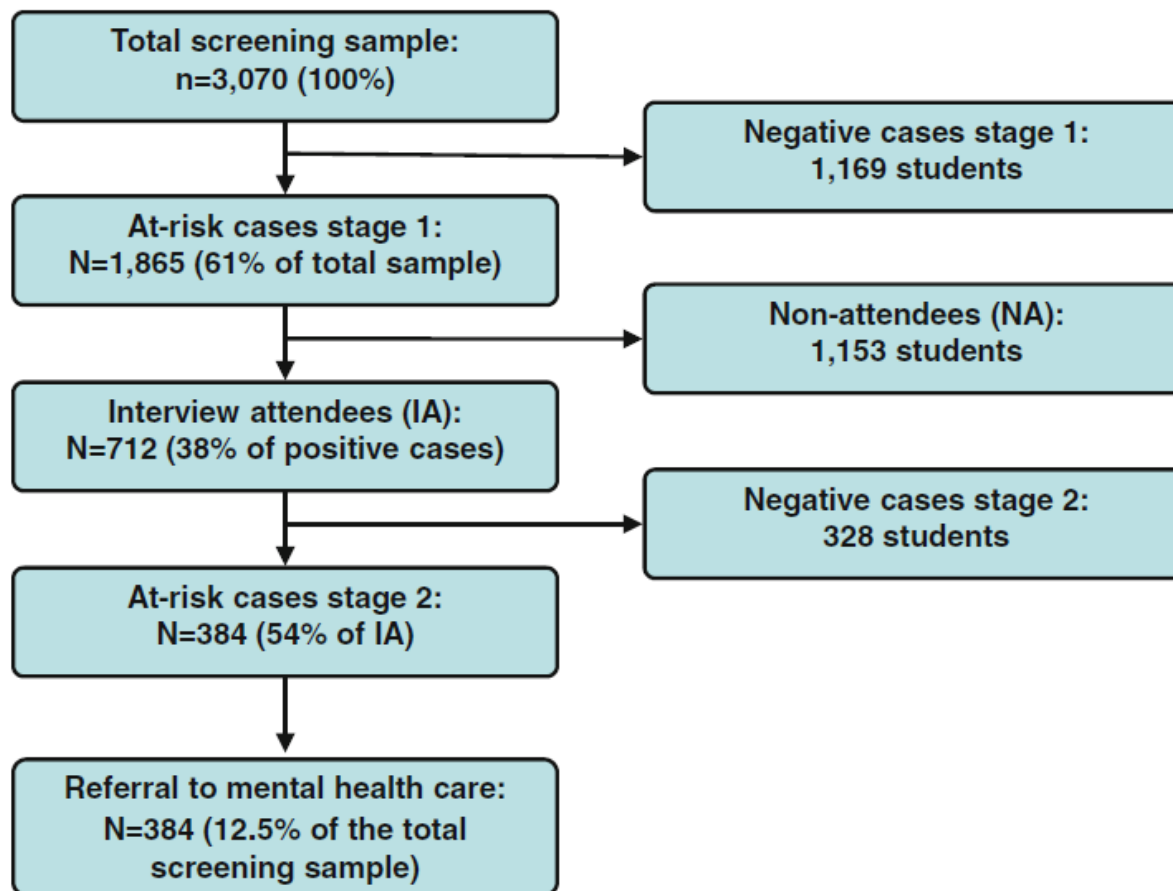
Total screening sample:
n=3,070 (100%)

Negative cases stage 1:
1,169 students

At-risk cases stage 1:
N=1,865 (61% of total sample)

Non-attendees (NA):
1,153 students

Interview attendees (IA):
N=712 (38% of positive cases)

Negative cases stage 2:
328 students

At-risk cases stage 2:
N=384 (54% of IA)

Referral to mental health care:
N=384 (12.5% of the total screening sample)